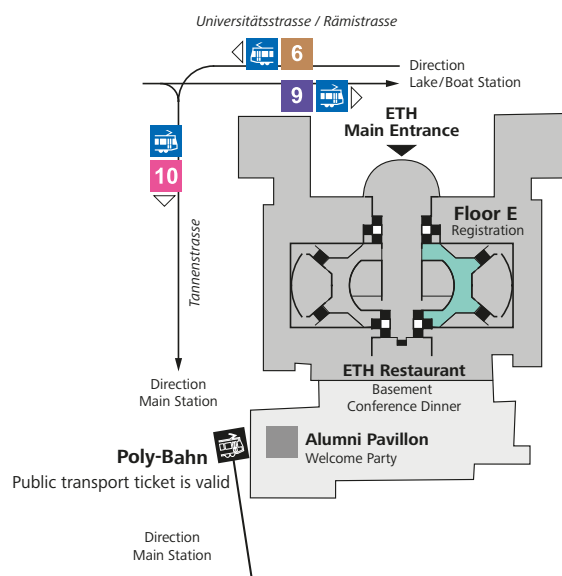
Universitätsstrasse / Rämistrasse

6

Direction
Lake/Boat Station

9

ETH
Main Entrance

10

Floor E
Registration

Tannenstrasse

ETH Restaurant
Basement
Conference Dinner

Direction
Main Station

Alumni Pavillon
Welcome Party

Poly-Bahn
Public transport ticket is valid

Direction
Main Station